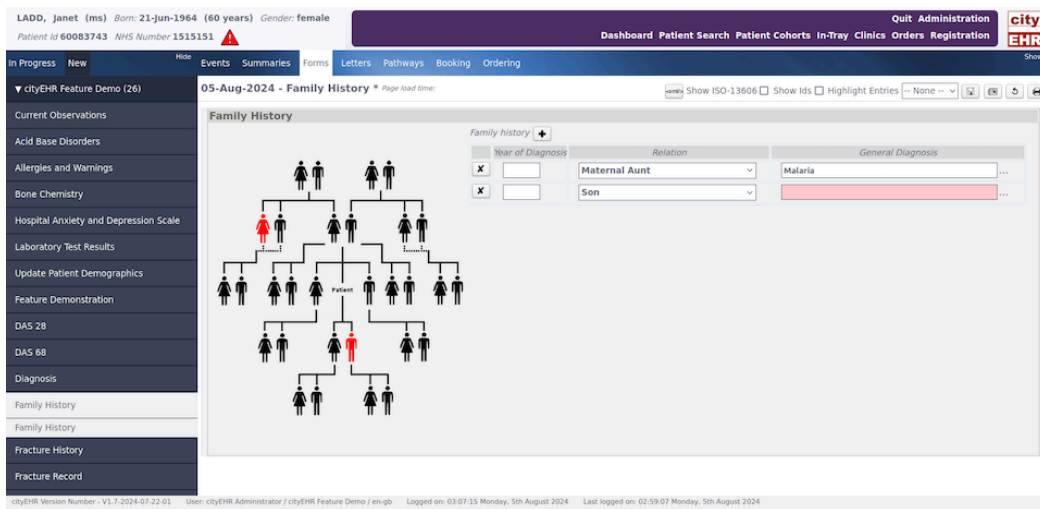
LADD, Janet (ms) Born: 21-Jun-1964 (60 years) Gender: female
Patient Id 60083743 NHS Number 1515151

Quit Administration
Dashboard Patient Search Patient Cohorts In-Tray Clinics Orders Registration

cityEHR

In Progress New Hide

Events Summaries Forms Letters Pathways Booking Ordering

▼ cityEHR Feature Demo (26)

Current Observations
Acid Base Disorders
Allergies and Warnings
Bone Chemistry
Hospital Anxiety and Depression Scale
Laboratory Test Results
Update Patient Demographics
Feature Demonstration
DAS 28
DAS 68
Diagnosis
Family History
Family History
Fracture History
Fracture Record

05-Aug-2024 - Family History * Page load time:

Show ISO-13606 Show Ids Highlight Entries -- None --

Family History

Patient

Family history +

| | Year of Diagnosis | Relation | General Diagnosis |
|---|---|---|---|
| ✘ | | Maternal Aunt | Malaria |
| ✘ | | Son | |

cityEHR Version Number - V1.7-2024-07-22-01 User: cityEHR Administrator / cityEHR Feature Demo / en-gb Logged on: 03:07:15 Monday, 5th August 2024 Last logged on: 02:59:07 Monday, 5th August 2024